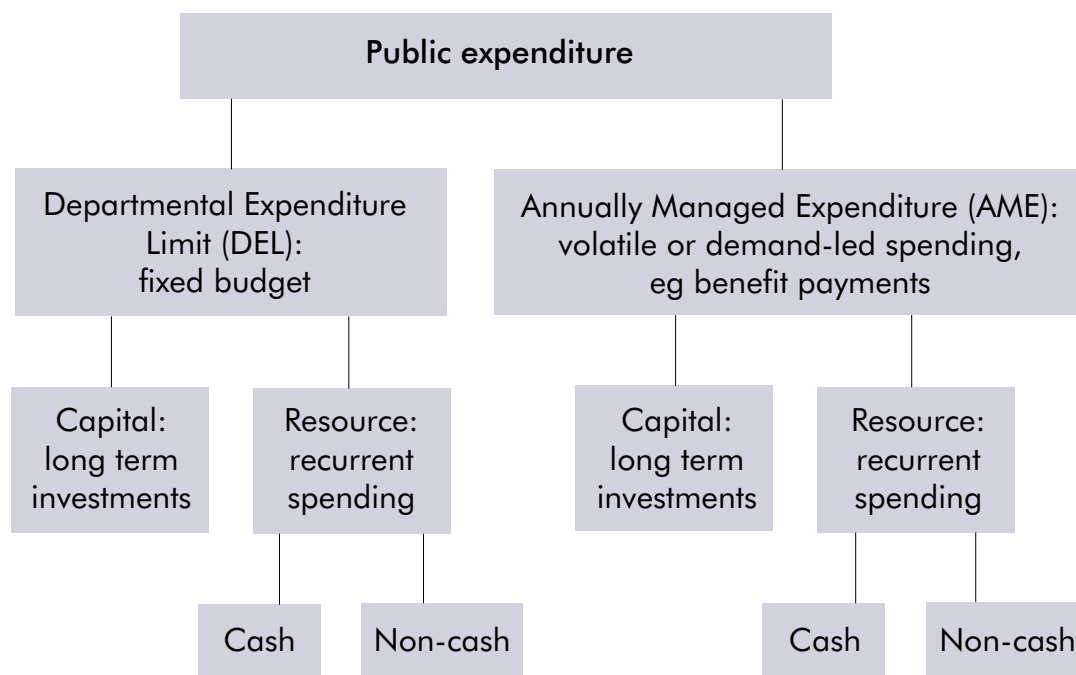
Public expenditure

Departmental Expenditure Limit (DEL): fixed budget

Annually Managed Expenditure (AME): volatile or demand-led spending, eg benefit payments

Capital: long term investments

Resource: recurrent spending

Capital: long term investments

Resource: recurrent spending

Cash

Non-cash

Cash

Non-cash